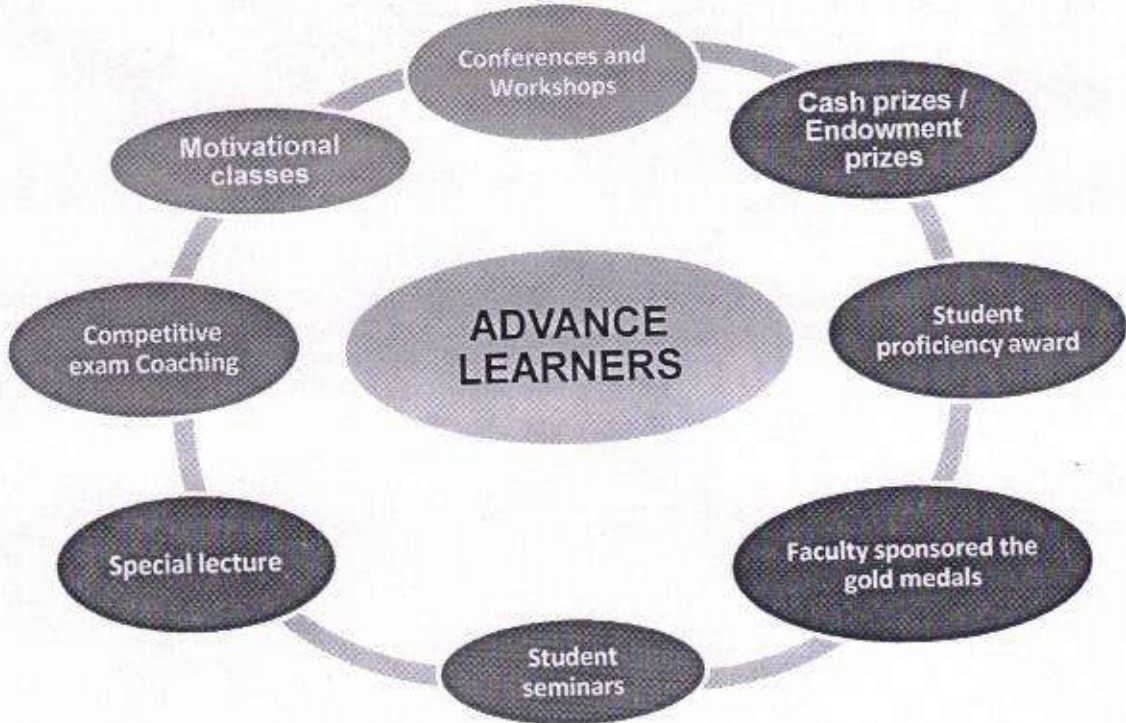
ADVANCE LEARNERS

Conferences and Workshops

Cash prizes / Endowment prizes

Student proficiency award

Faculty sponsored the gold medals

Student seminars

Special lecture

Competitive exam Coaching

Motivational classes